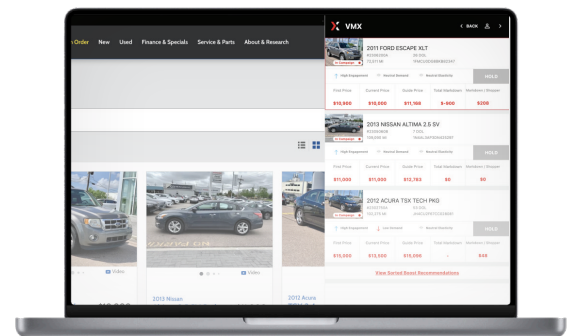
n Order New Used Finance & Specials Service & Parts About & Research

Video

Video

2013 Nissan

2012 Acura

VMX

BACK

2011 FORD ESCAPE XLT

72,377 mi

In Campaign

High Engagement

Neutral Demand

Neutral Elasticity

HOLD

First Price | Current Price | Guide Price | Total Markdown | Members | Shopper
$10,900 | $10,000 | $11,166 | $-900 | $208

2013 NISSAN ALTIMA 2.5 SV

In Campaign

High Engagement

Neutral Demand

Neutral Elasticity

HOLD

First Price | Current Price | Guide Price | Total Markdown | Members | Shopper
$11,000 | $11,000 | $12,783 | $0 | $0

2012 ACURA TSX TECH PKG

In Campaign

High Engagement

Low Demand

Neutral Elasticity

HOLD

First Price | Current Price | Guide Price | Total Markdown | Members | Shopper
$15,000 | $15,000 | $13,520 | - | $48

View Sorted Boost Recommendations